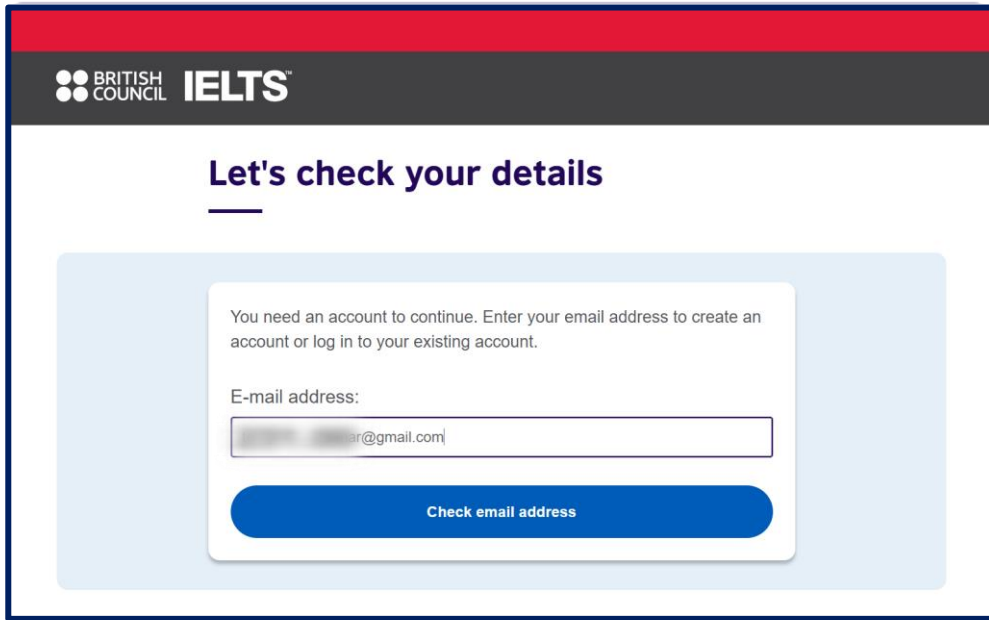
BRITISH COUNCIL IELTS™

Let's check your details

You need an account to continue. Enter your email address to create an account or log in to your existing account.

E-mail address:

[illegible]r@gmail.com

Check email address